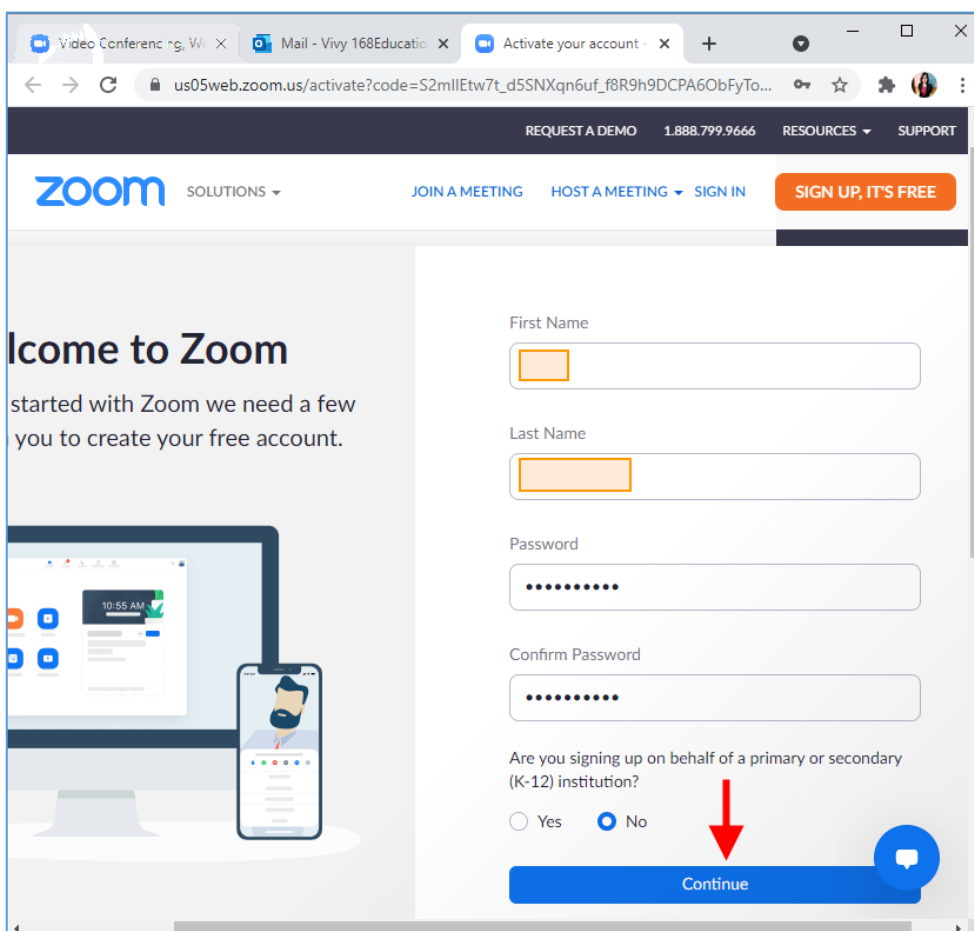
Video Conferencing, W ×
Mail - Vivy 168Educatio ×
Activate your account - ×
+

us05web.zoom.us/activate?code=S2mllEtw7t_d5SNXqn6uf_f8R9h9DCPA6ObFyTo...

REQUEST A DEMO 1.888.799.9666 RESOURCES SUPPORT

zoom SOLUTIONS JOIN A MEETING HOST A MEETING SIGN IN SIGN UP, IT'S FREE

lcome to Zoom

started with Zoom we need a few
you to create your free account.

10:55 AM

First Name

Last Name

Password
••••••••••

Confirm Password
••••••••••

Are you signing up on behalf of a primary or secondary (K-12) institution?

Yes No

Continue